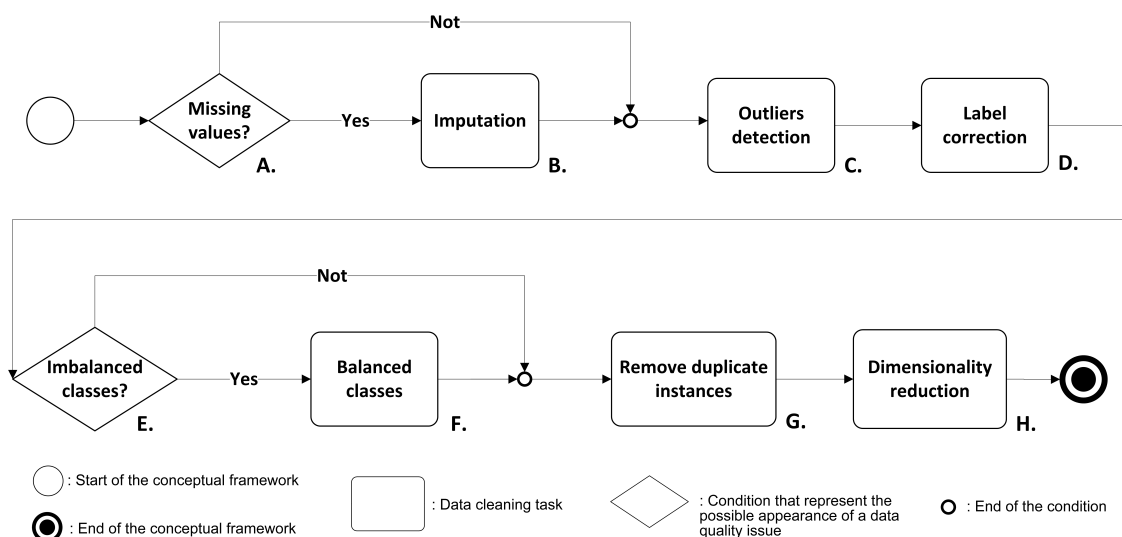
Not

Missing values?

A.

Yes

Imputation

B.

Outliers detection

C.

Label correction

D.

Not

Imbalanced classes?

E.

Yes

Balanced classes

F.

Remove duplicate instances

G.

Dimensionality reduction

H.

: Start of the conceptual framework

: End of the conceptual framework

: Data cleaning task

: Condition that represent the possible appearance of a data quality issue

: End of the condition